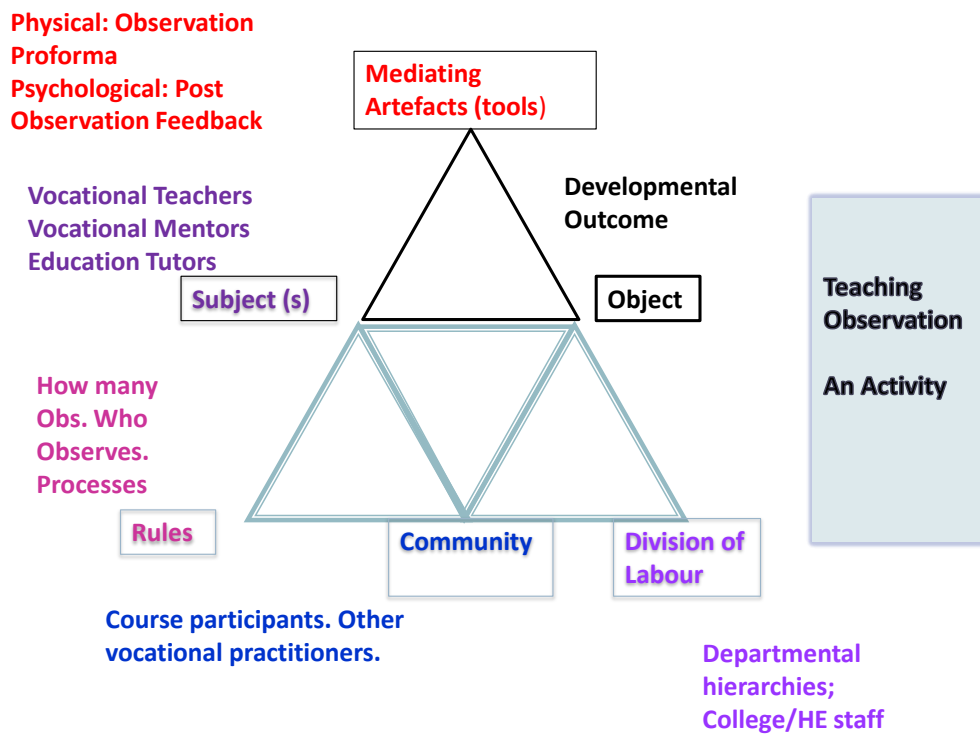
Physical: Observation Proforma
Psychological: Post Observation Feedback

Mediating Artefacts (tools)

Developmental Outcome

Vocational Teachers
Vocational Mentors
Education Tutors

Subject (s)

Object

Teaching Observation

An Activity

How many Obs. Who Observes. Processes

Rules

Community

Division of Labour

Course participants. Other vocational practitioners.

Departmental hierarchies; College/HE staff